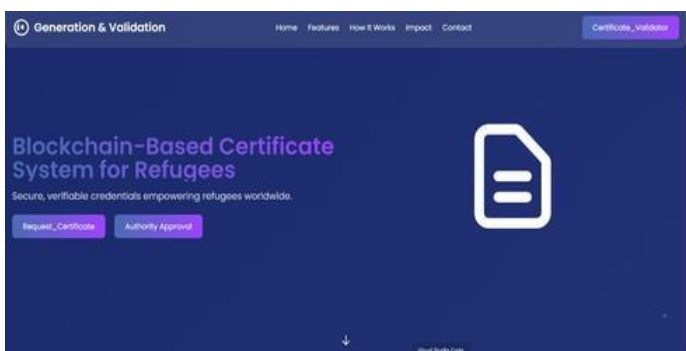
Generation & Validation

Home Features How It Works Impact Contact

Certificate_Validator

Blockchain-Based Certificate System for Refugees

Secure, verifiable credentials empowering refugees worldwide.

Request_Certificate

Authority Approval

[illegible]